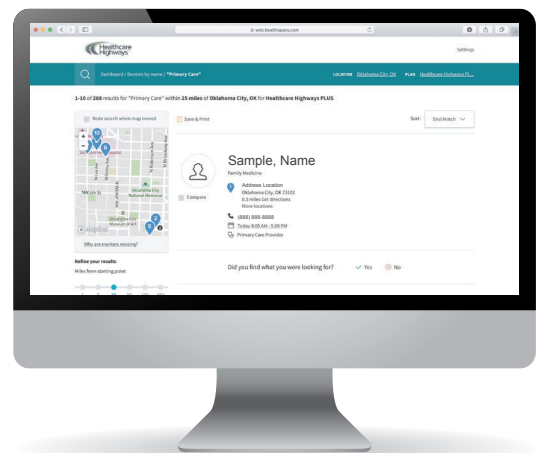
web.healthsparq.com

Healthcare Highways

Settings

Dashboard / Doctors by name / "Primary Care"

LOCATION Oklahoma City, OK PLAN Healthcare Highways PL...

1-10 of 288 results for "Primary Care" within 25 miles of Oklahoma City, OK for Healthcare Highways PLUS

Redo search when map moved

Save & Print

Sort: Best Match

Why are markers missing?

Refine your results

Miles from starting point

Sample, Name

Family Medicine

Compare

Address Location
Oklahoma City, OK 73102
0.3 miles Get directions
More locations

(888) 888-8888

Today 8:00 AM - 5:00 PM

Primary Care Provider

Did you find what you were looking for?

Yes

No